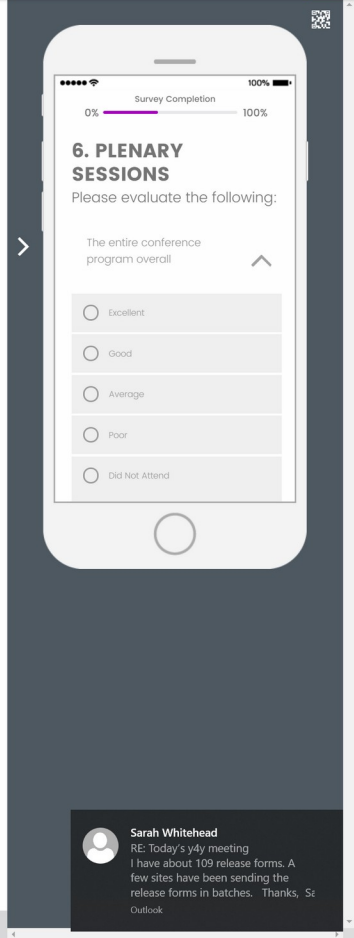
100%

Survey Completion

0%

100%

6. PLENARY SESSIONS

Please evaluate the following:

The entire conference program overall

Excellent

Good

Average

Poor

Did Not Attend

Sarah Whitehead

RE: Today's y4y meeting

I have about 109 release forms. A few sites have been sending the release forms in batches. Thanks, Sa

Outlook